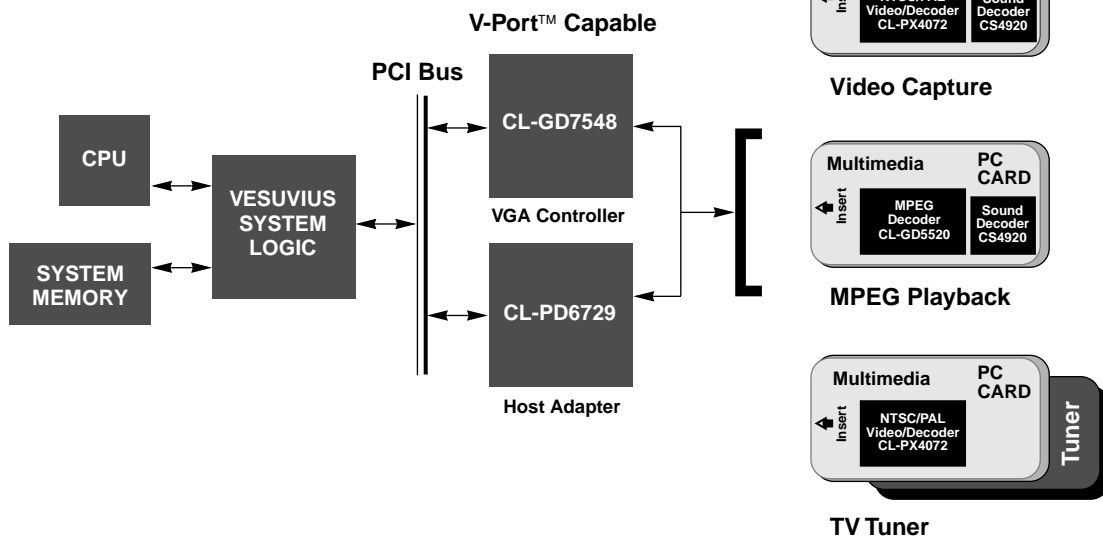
V-Port™ Capable

Insert

Video/Decoder
CL-PX4072

Sound
Decoder
CS4920

Video Capture

PCI Bus

CPU

VESUVIUS
SYSTEM
LOGIC

SYSTEM
MEMORY

CL-GD7548

VGA Controller

CL-PD6729

Host Adapter

Multimedia

PC
CARD

Insert

MPEG
Decoder
CL-GD5520

Sound
Decoder
CS4920

MPEG Playback

Multimedia

PC
CARD

Insert

NTSC/PAL
Video/Decoder
CL-PX4072

Tuner

TV Tuner